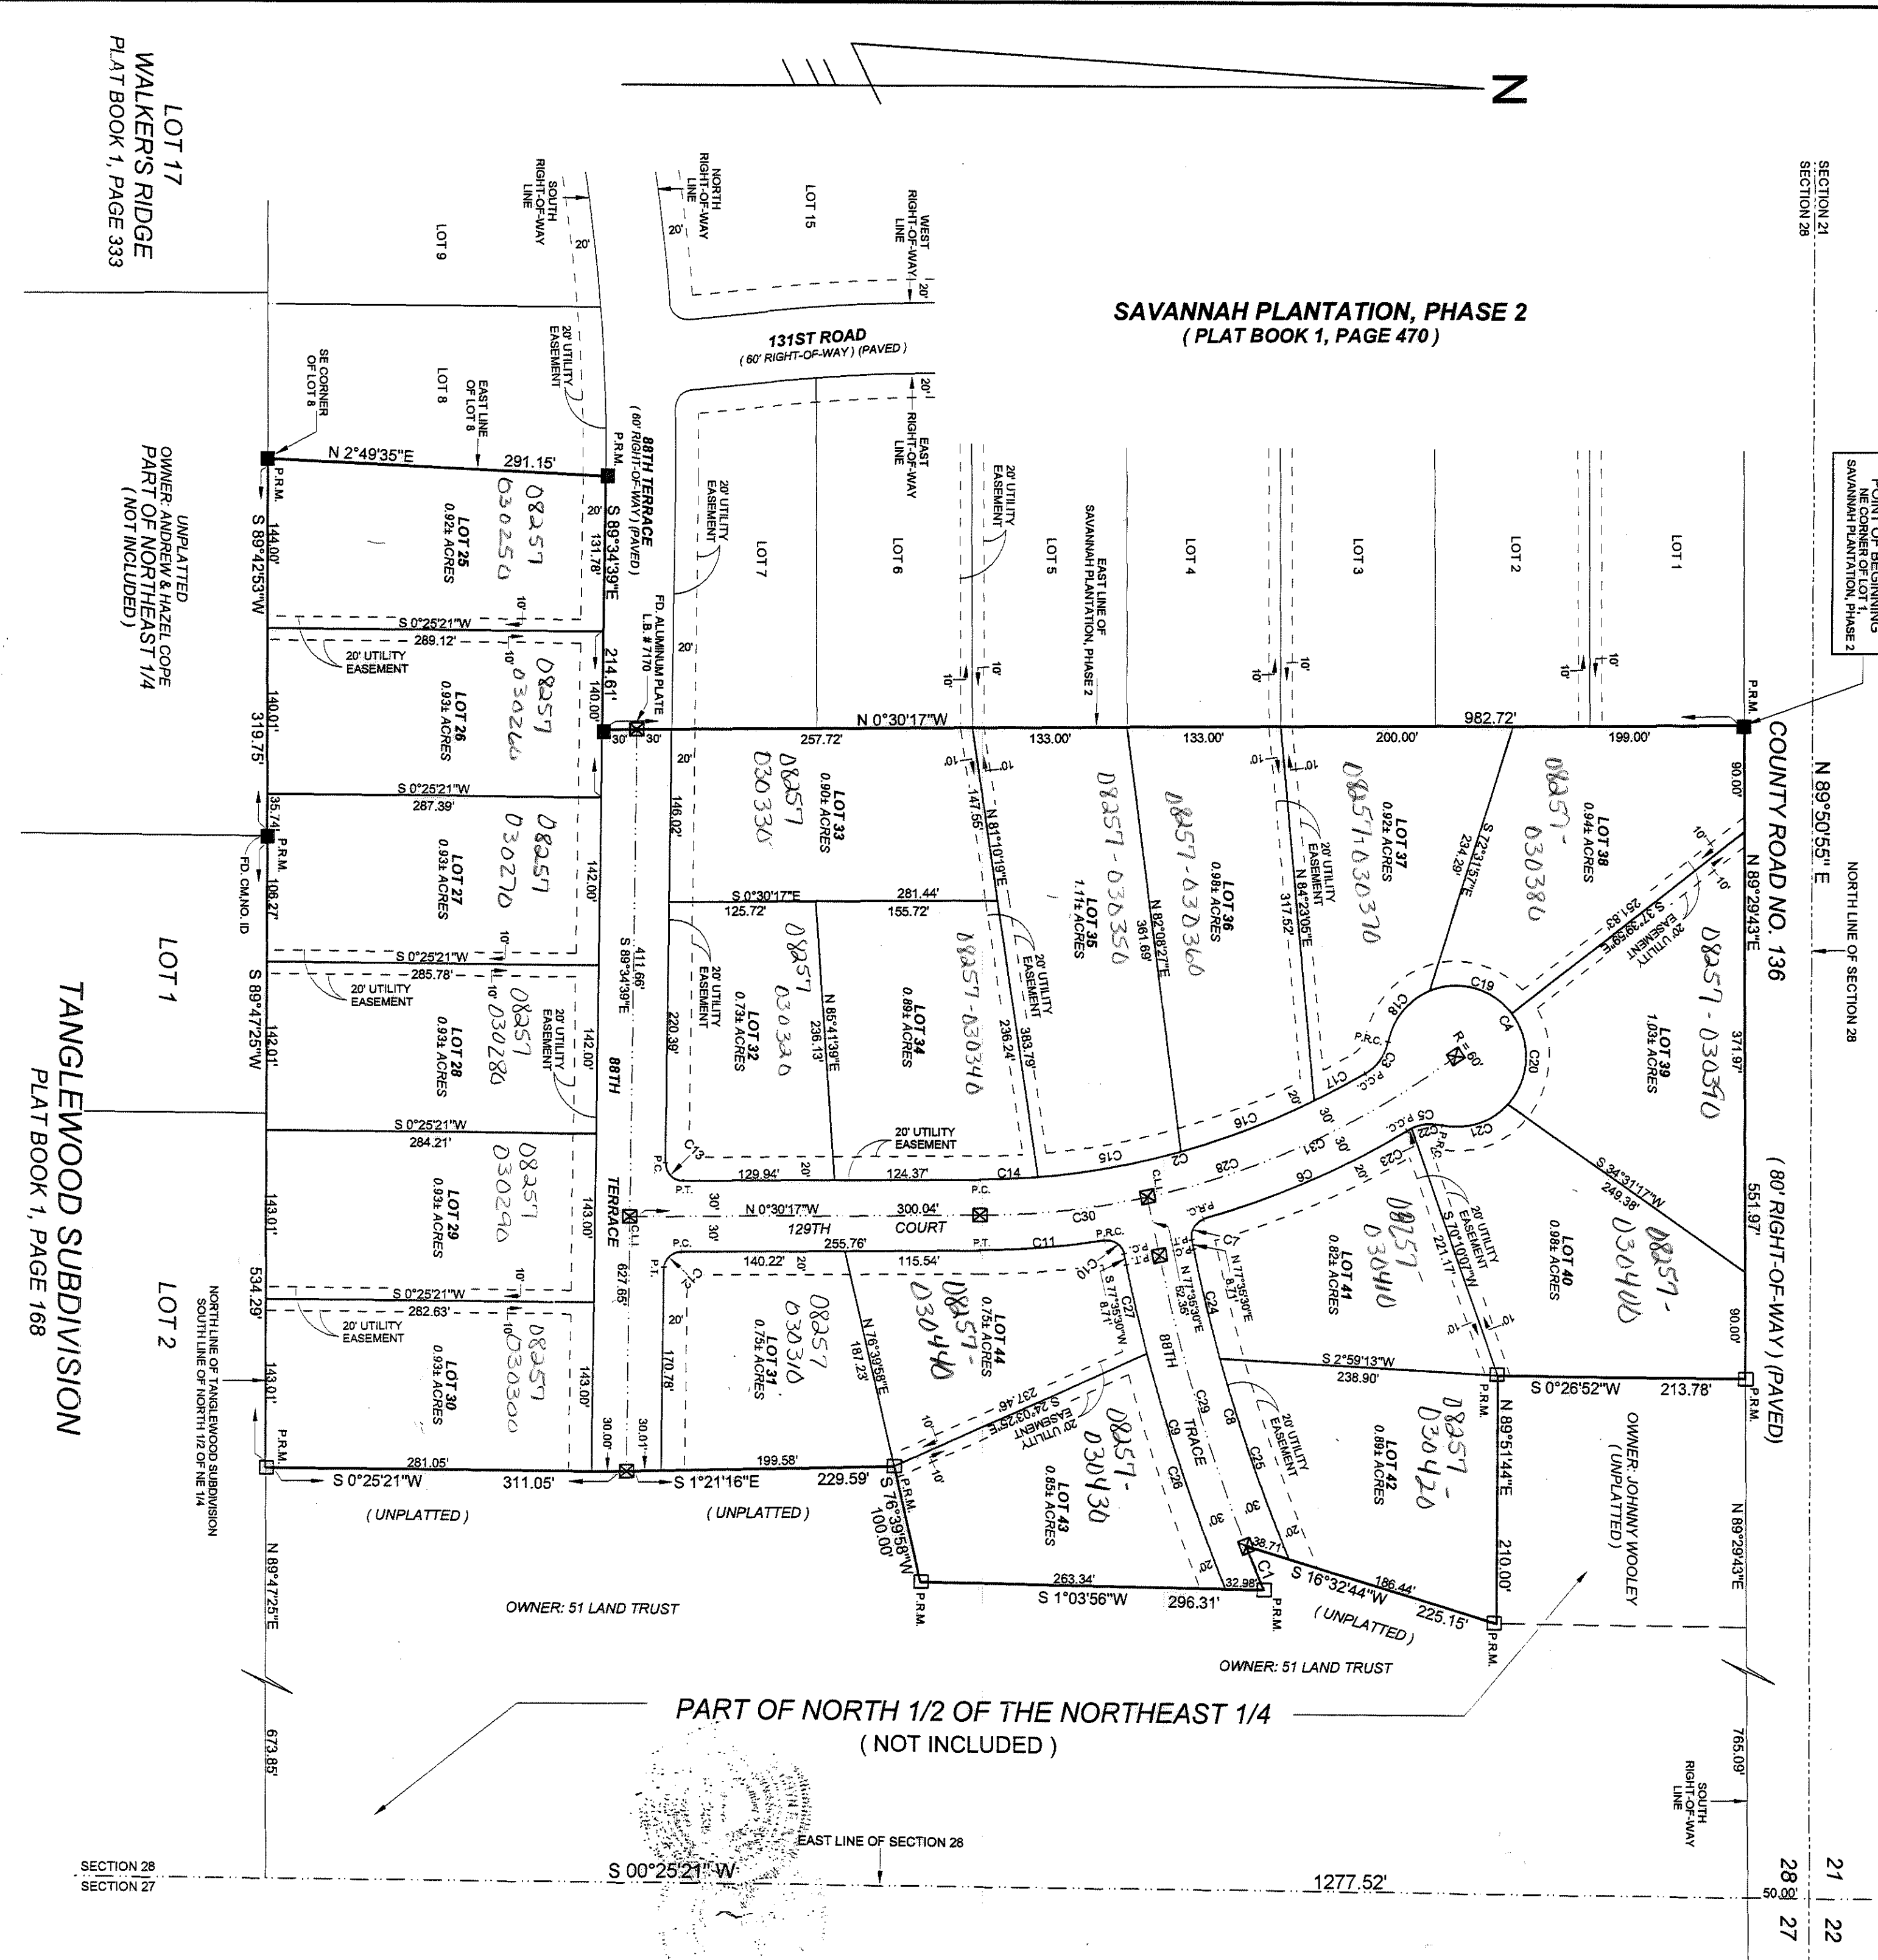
N

LOT 17
WALKER'S RIDGE
PLAT BOOK 1, PAGE 333

SECTION 21
SECTION 28

SAVANNAH PLANTATION, PHASE 2
( PLAT BOOK 1, PAGE 470 )

131ST ROAD
( 60' RIGHT-OF-WAY ) (PAVED)

POINT OF BEGINNING
NE CORNER OF LOT 1,
SAVANNAH PLANTATION, PHASE 2

LOT 9
LOT 15
LOT 8
LOT 7
LOT 6
LOT 5
LOT 4
LOT 3
LOT 2
LOT 1

SOUTH RIGHT-OF-WAY LINE
NORTH RIGHT-OF-WAY LINE
WEST RIGHT-OF-WAY LINE
EAST RIGHT-OF-WAY LINE
SE CORNER OF LOT 8
EAST LINE OF LOT 8
20' UTILITY EASEMENT
EAST LINE OF SAVANNAH PLANTATION, PHASE 2

88TH TERRACE
( 60' RIGHT-OF-WAY) (PAVED)
FD. ALUMINUM PLATE L.B.# 7170

N 2°49'35"E 291.15'
S 89°42'53"W
S 89°34'39"E 131.78'
214.61'
N 0°30'17"W 982.72'

UNPLATTED
OWNER: ANDREW & HAZEL COPE
PART OF NORTHEAST 1/4
( NOT INCLUDED )

LOT 25 0.92± ACRES 08257 030250
LOT 26 0.93± ACRES 08257 030260
LOT 27 0.93± ACRES 08257 030270
LOT 28 0.93± ACRES 08257 030280
LOT 29 0.93± ACRES 08257 030290
LOT 30 0.93± ACRES 08257 030300
LOT 31 0.75± ACRES 08257 030310
LOT 32 0.73± ACRES 08257 030320
LOT 33 0.90± ACRES 08257 030330
LOT 34 0.89± ACRES 08257-030340
LOT 35 1.11± ACRES 08257-030350
LOT 36 0.98± ACRES 08257-030360
LOT 37 0.92± ACRES 08257-030370
LOT 38 0.94± ACRES 08257- 030380
LOT 39 1.03± ACRES 08257-030390
LOT 40 0.96± ACRES 08257- 030400
LOT 41 0.82± ACRES 08257- 030410
LOT 42 0.89± ACRES 08257- 030420
LOT 43 0.85± ACRES 08257- 030430
LOT 44 0.75± ACRES 08257- 030440

S 0°25'21"W 289.12'
S 0°25'21"W 287.39'
S 0°25'21"W 285.78'
S 0°25'21"W 284.21'
S 0°25'21"W 282.63'
144.00' 140.01' 319.75' 35.74' 108.27' 142.01' 143.01' 534.29' 143.01'
140.00' 142.00' 142.00' 143.00' 143.00'
S 89°47'25"W
FD. CM.NO. ID
P.R.M.

LOT 1
LOT 2
TANGLEWOOD SUBDIVISION
PLAT BOOK 1, PAGE 168
NORTH LINE OF TANGLEWOOD SUBDIVISION SOUTH LINE OF NORTH 1/2 OF NE 1/4

257.72' 133.00' 133.00' 200.00' 199.00'
146.02' 147.56' N 81°10'19"E 383.79' 361.69' N 82°08'27"E 317.52' N 84°23'05"E S 72°31'57"E 234.29'
S 0°30'17"E 281.44' 125.72' 155.72'
N 85°41'39"E 236.13' 236.24' 220.39'
S 37°39'39"E 251.83'
R=60'
C1 C2 C3 C4 C5 C6 C7 C8 C9 C10 C11 C12 C13 C14 C15 C16 C17 C18 C19 C20 C21 C22 C23 C24 C25 C26 C27 C28 C29 C30 C31
P.C. P.T. P.R.C. P.C.C. C.L.
129.94' 124.37'
N 0°30'17"W 300.04'
129TH COURT
88TH TERRACE
411.66' S 89°34'39"E
627.65'
140.22' 115.54' 255.76'
N 76°39'56"E 187.23'
170.78'
S 24°03'25"E 237.46'
S 77°35'30"W 8.71'
N 77°35'30"E 8.71'
N 77°35'30"E 62.36'
88TH TRACE
S 70°10'07"W 221.17'
S 34°31'17"W 249.38'
S 2°59'13"W 238.90'
S 0°26'52"W 213.78'
N 89°51'44"E 210.00'

COUNTY ROAD NO. 136
( 80' RIGHT-OF-WAY ) (PAVED)
N 89°50'55" E
N 89°29'43"E
90.00' 371.97' 551.97' 90.00'
NORTH LINE OF SECTION 28

OWNER: JOHNNY WOOLEY
( UNPLATTED )

281.05' S 0°25'21"W 311.05'
30.00' 30.01'
199.58' S 1°21'16"E 229.59'
( UNPLATTED )
( UNPLATTED )
S 76°39'58"W 100.00'
263.34' S 1°03'56"W 296.31' 32.98'
38.71' S 16°32'44"W 186.44' 225.15'
( UNPLATTED )
OWNER: 51 LAND TRUST
OWNER: 51 LAND TRUST
N 89°47'25"E

PART OF NORTH 1/2 OF THE NORTHEAST 1/4
( NOT INCLUDED )

673.85'
765.09'
SOUTH RIGHT-OF-WAY LINE
EAST LINE OF SECTION 28
SECTION 28
SECTION 27
S 00°25'21" W
1277.52'
50.00'
28 21
27 22